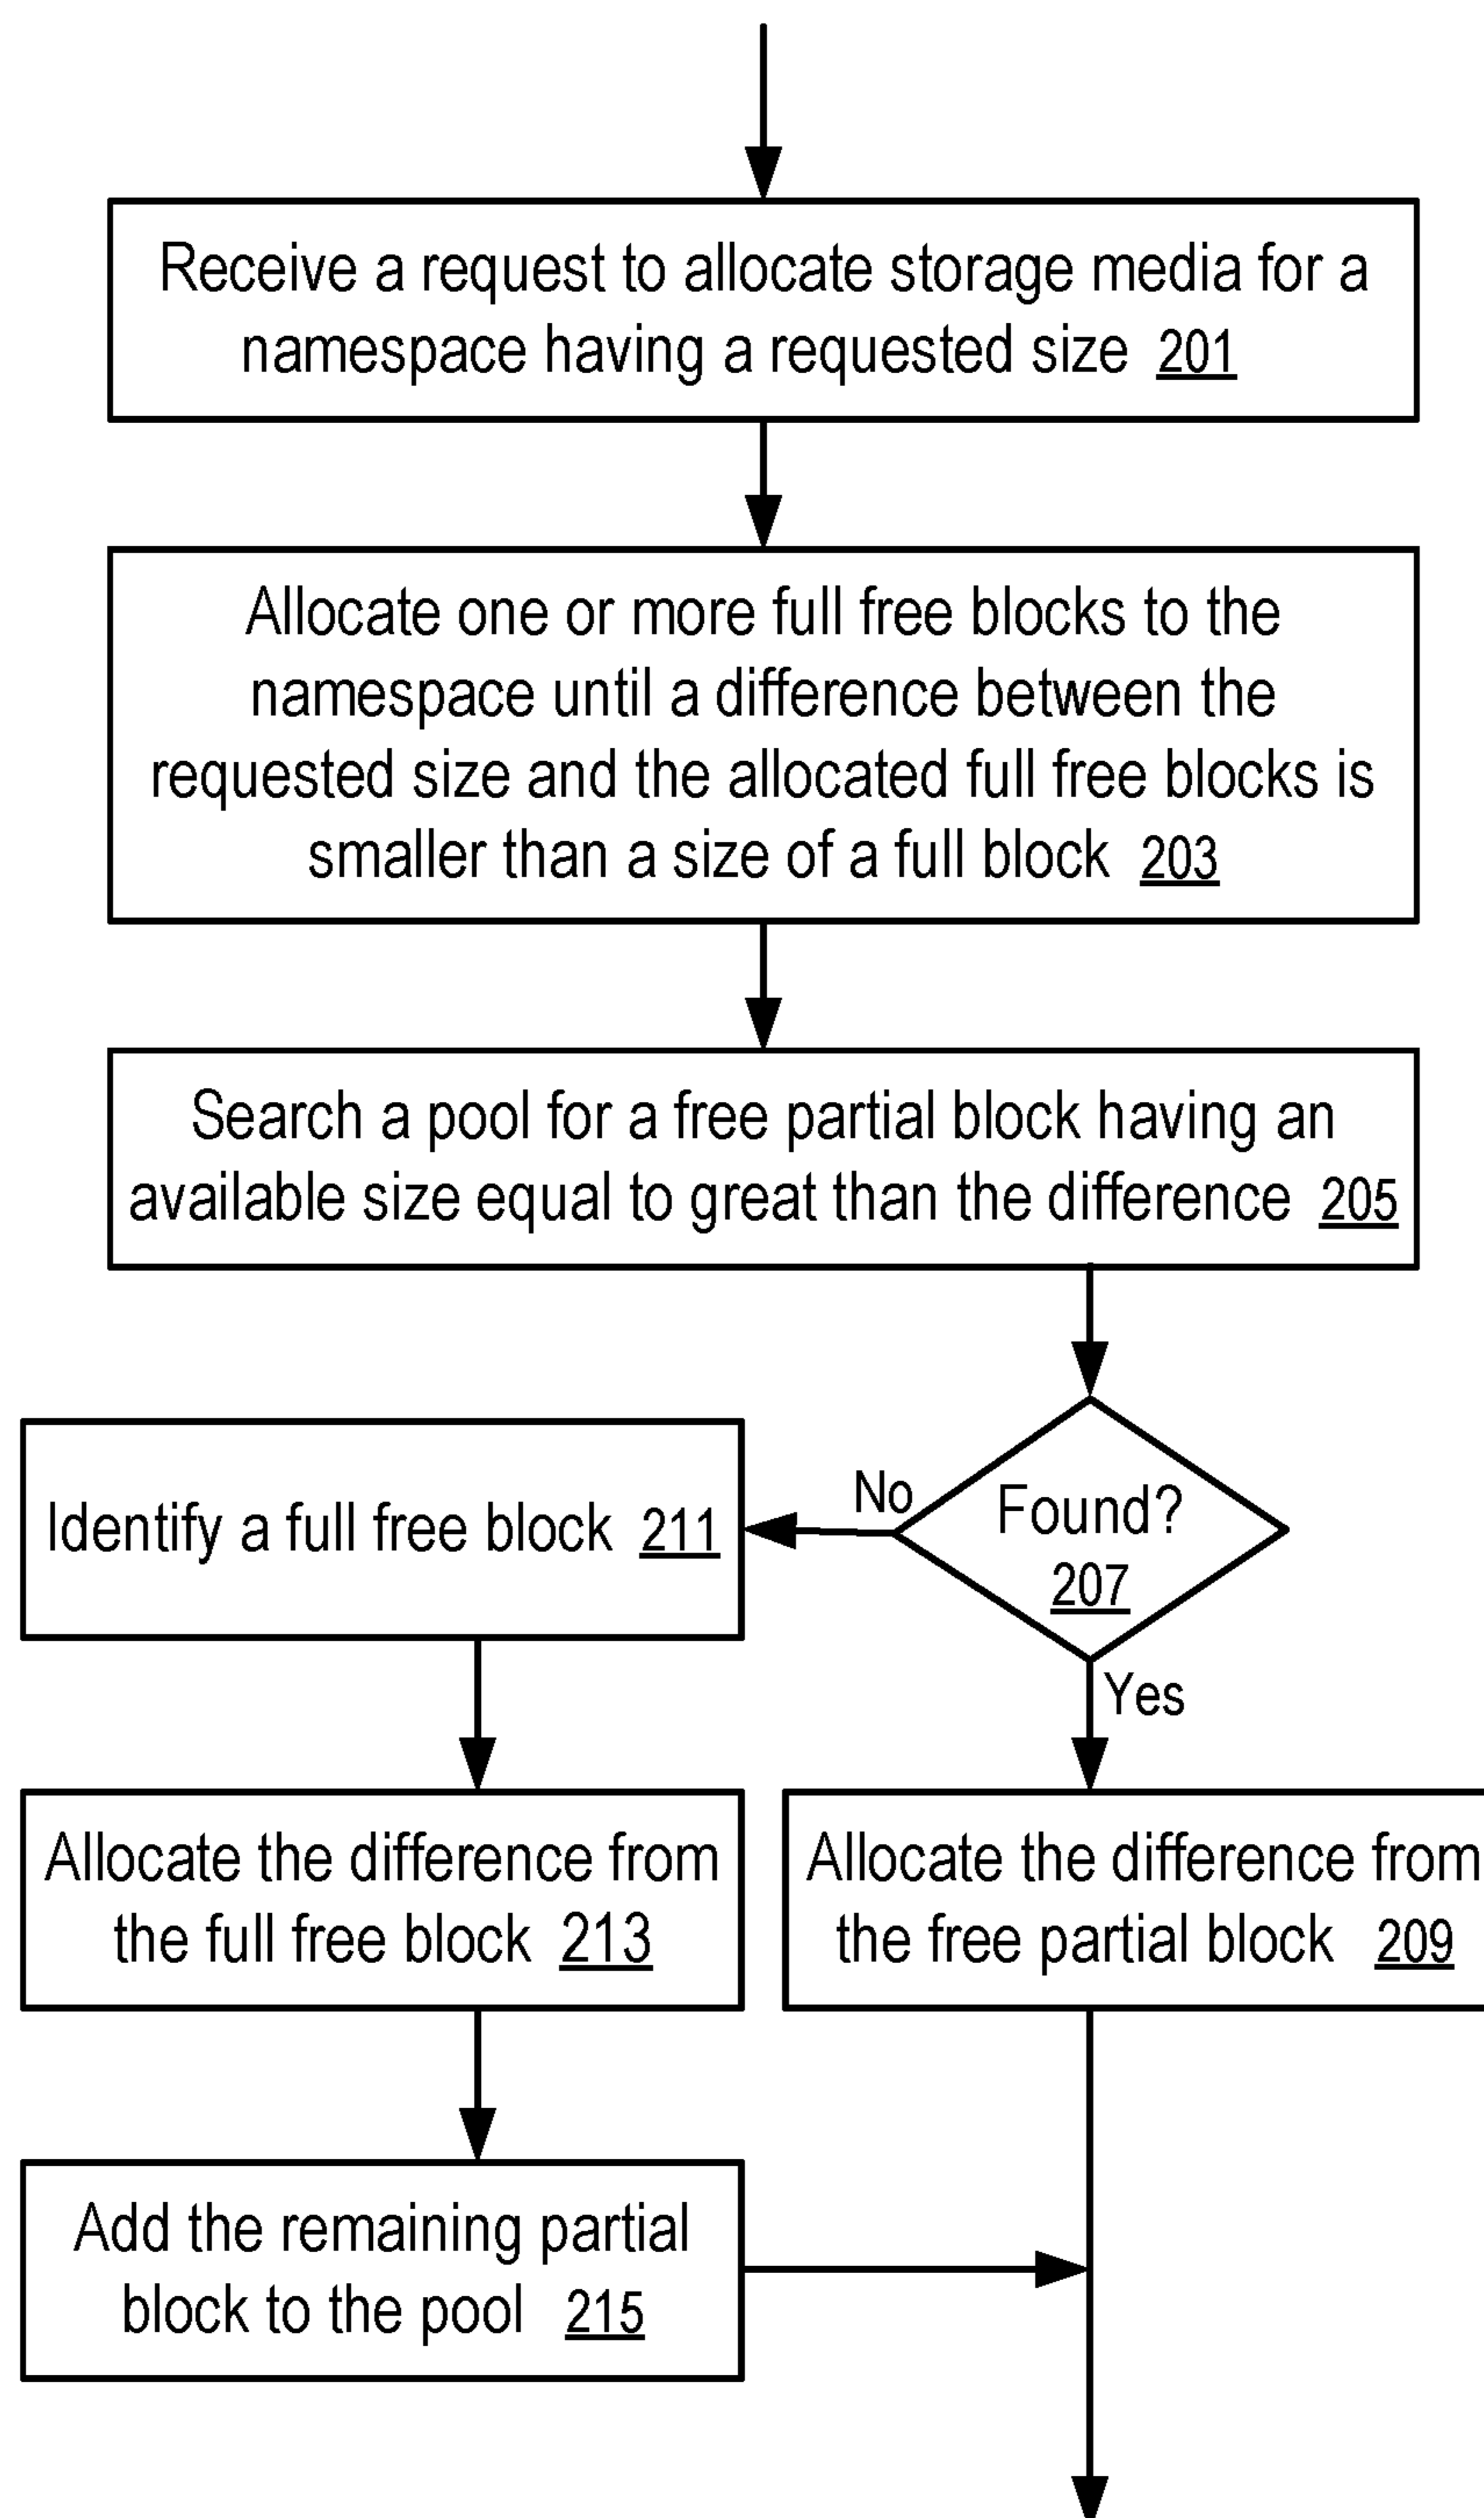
Receive a request to allocate storage media for a namespace having a requested size 201

Allocate one or more full free blocks to the namespace until a difference between the requested size and the allocated full free blocks is smaller than a size of a full block 203

Search a pool for a free partial block having an available size equal to great than the difference 205

Found? 207

No

Yes

Identify a full free block 211

Allocate the difference from the full free block 213

Allocate the difference from the free partial block 209

Add the remaining partial block to the pool 215